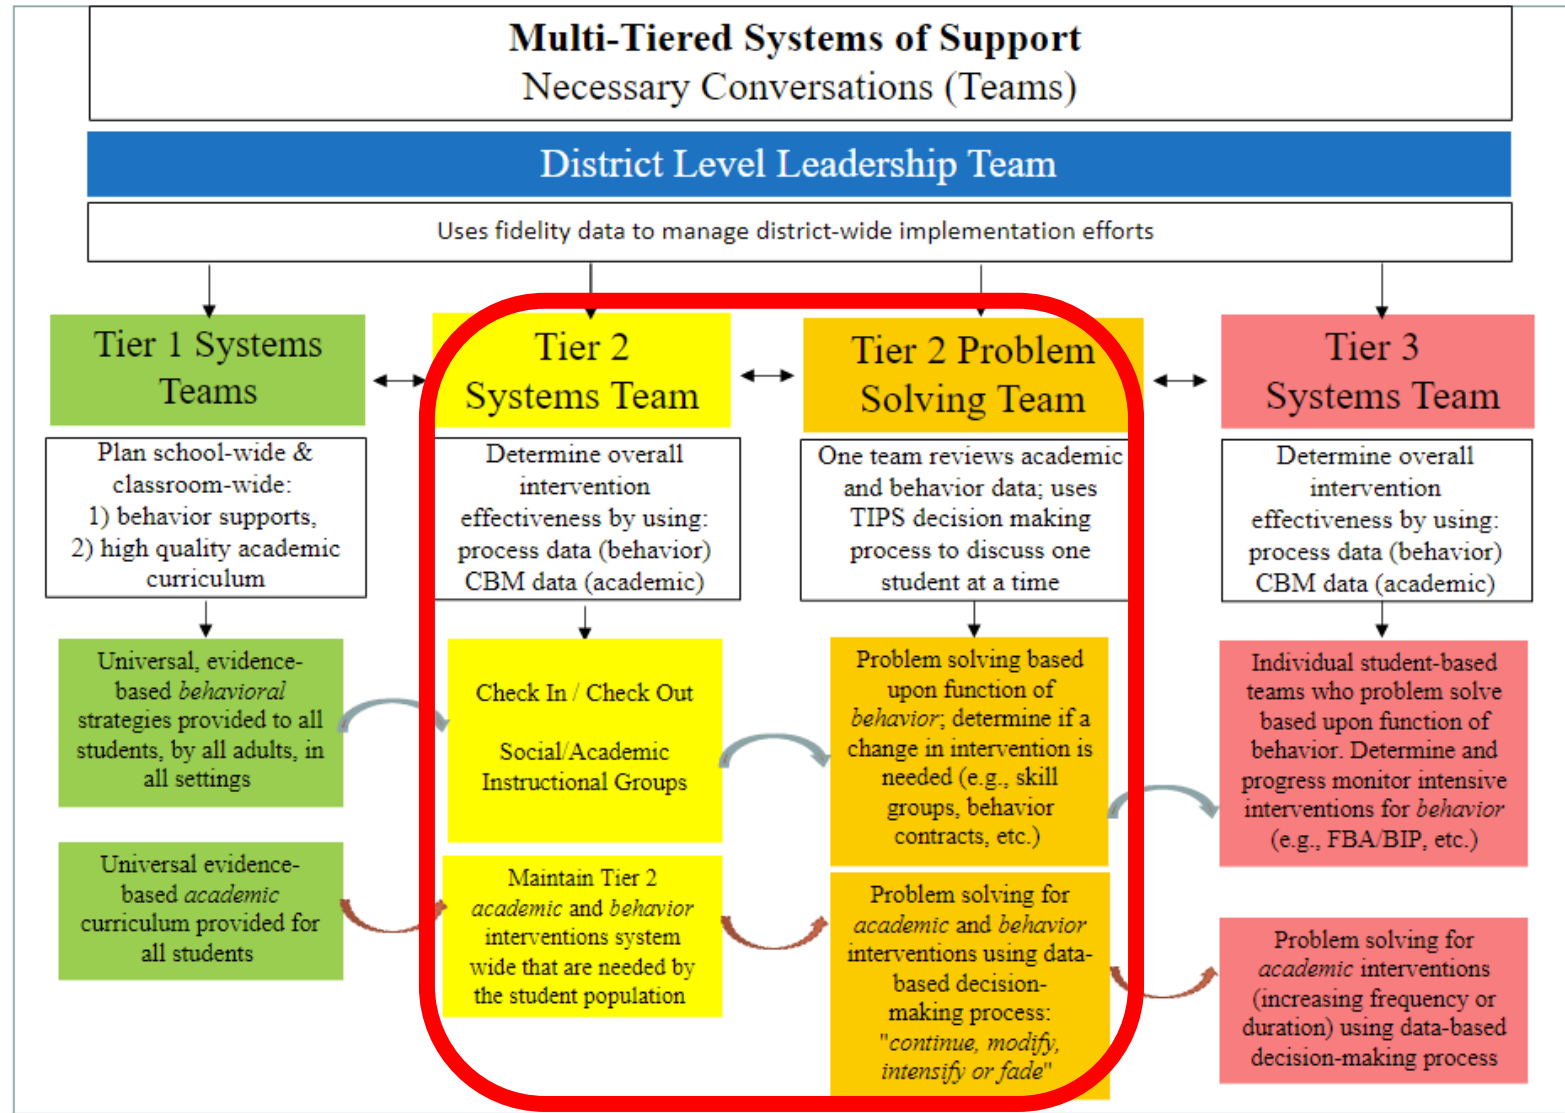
Multi-Tiered Systems of Support
Necessary Conversations (Teams)

District Level Leadership Team

Uses fidelity data to manage district-wide implementation efforts

Tier 1 Systems Teams

Plan school-wide & classroom-wide: 1) behavior supports, 2) high quality academic curriculum

Universal, evidence-based behavioral strategies provided to all students, by all adults, in all settings

Universal evidence-based academic curriculum provided for all students

Tier 2 Systems Team

Determine overall intervention effectiveness by using: process data (behavior) CBM data (academic)

Check In / Check Out

Social/Academic Instructional Groups

Maintain Tier 2 academic and behavior interventions system wide that are needed by the student population

Tier 2 Problem Solving Team

One team reviews academic and behavior data; uses TIPS decision making process to discuss one student at a time

Problem solving based upon function of behavior; determine if a change in intervention is needed (e.g., skill groups, behavior contracts, etc.)

Problem solving for academic and behavior interventions using data-based decision-making process: "continue, modify, intensify or fade"

Tier 3 Systems Team

Determine overall intervention effectiveness by using: process data (behavior) CBM data (academic)

Individual student-based teams who problem solve based upon function of behavior. Determine and progress monitor intensive interventions for behavior (e.g., FBA/BIP, etc.)

Problem solving for academic interventions (increasing frequency or duration) using data-based decision-making process